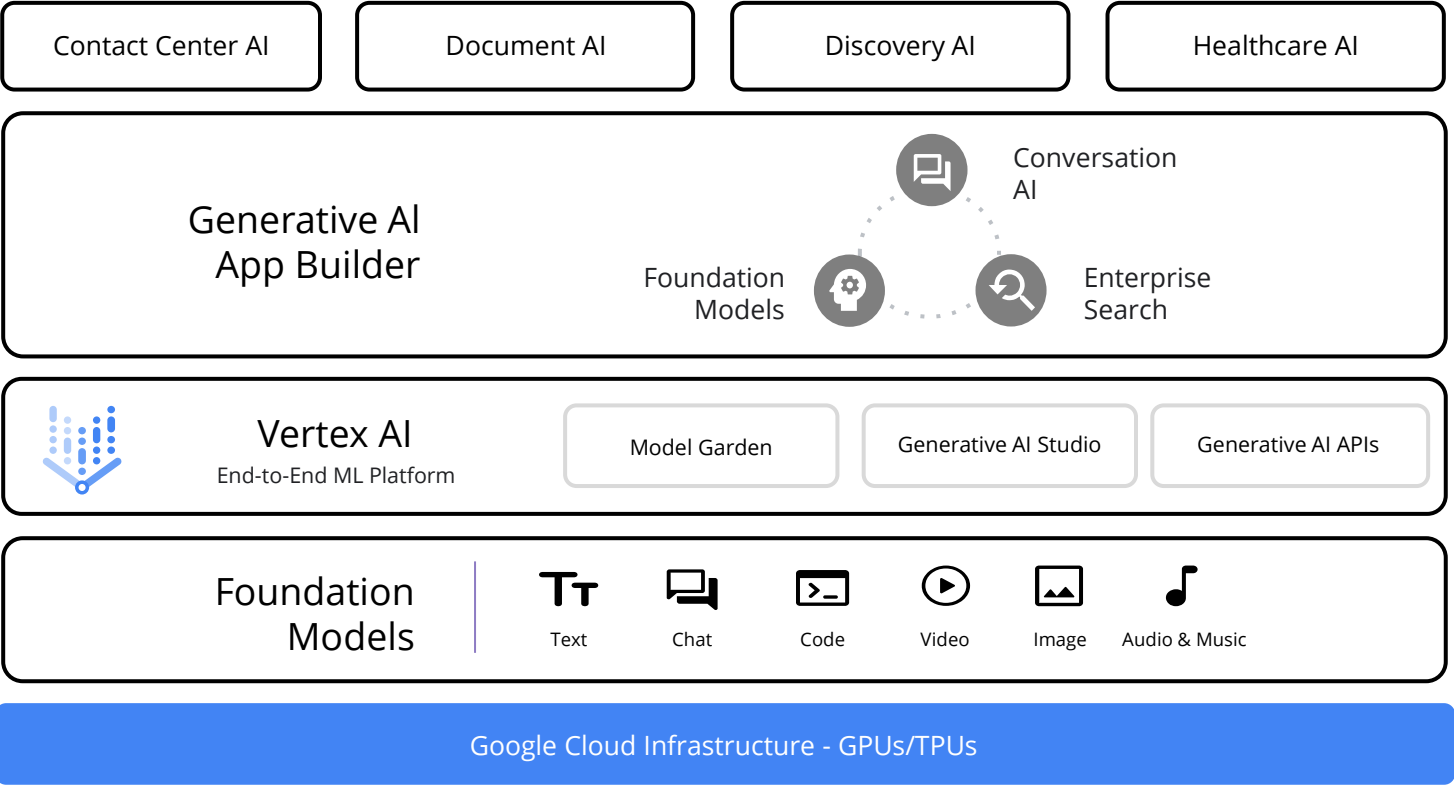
Contact Center AI

Document AI

Discovery AI

Healthcare AI

Generative AI App Builder

Conversation AI

Foundation Models

Enterprise Search

Vertex AI
End-to-End ML Platform

Model Garden

Generative AI Studio

Generative AI APIs

Foundation Models

Text

Chat

Code

Video

Image

Audio & Music

Google Cloud Infrastructure - GPUs/TPUs